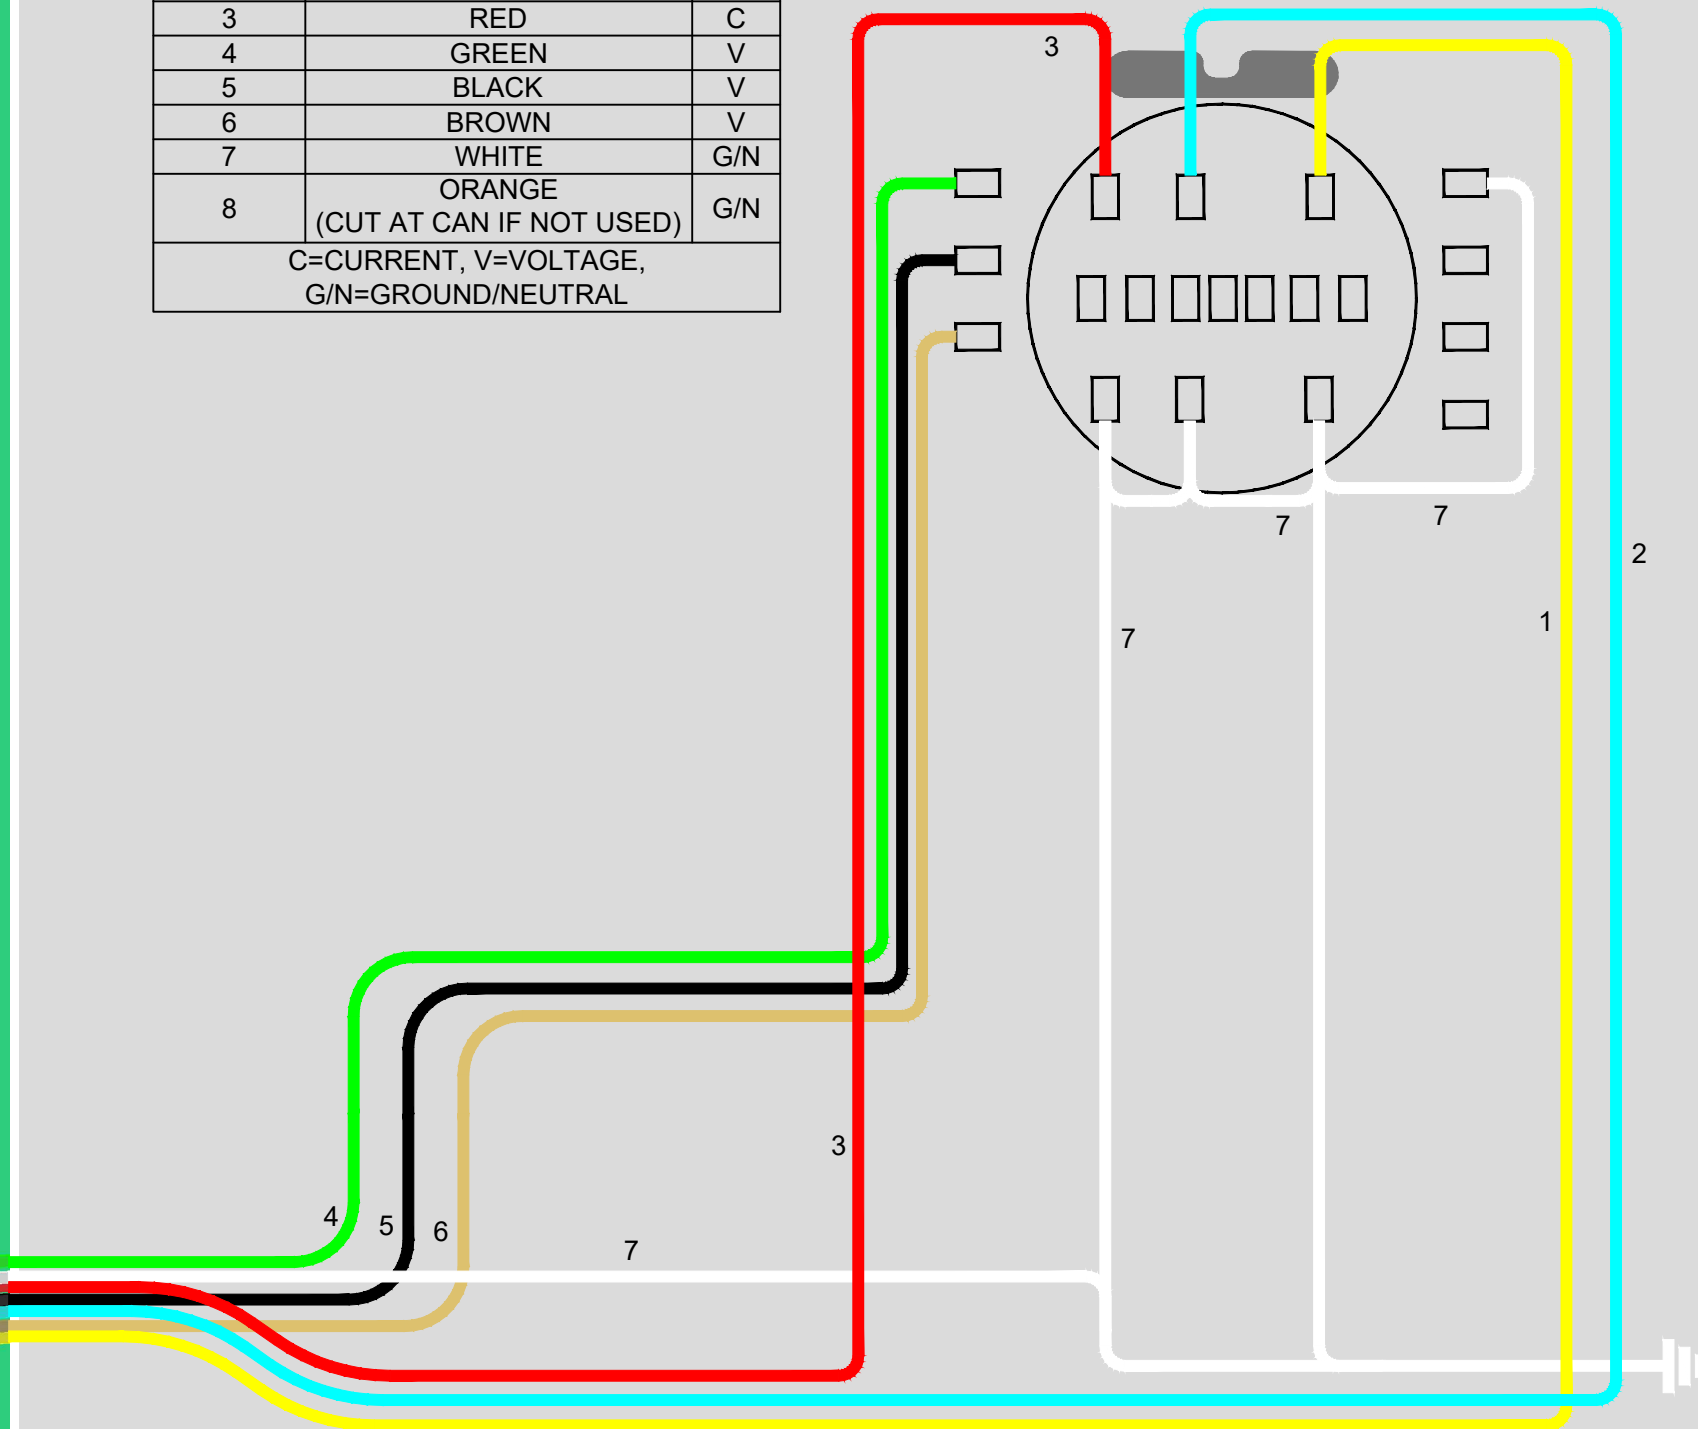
| 3 | RED | C |
|---|---|---|
| 4 | GREEN | V |
| 5 | BLACK | V |
| 6 | BROWN | V |
| 7 | WHITE | G/N |
| 8 | ORANGE (CUT AT CAN IF NOT USED) | G/N |
| C=CURRENT, V=VOLTAGE, G/N=GROUND/NEUTRAL | | |

3

7

7

2

7

1

3

4

5

6

7